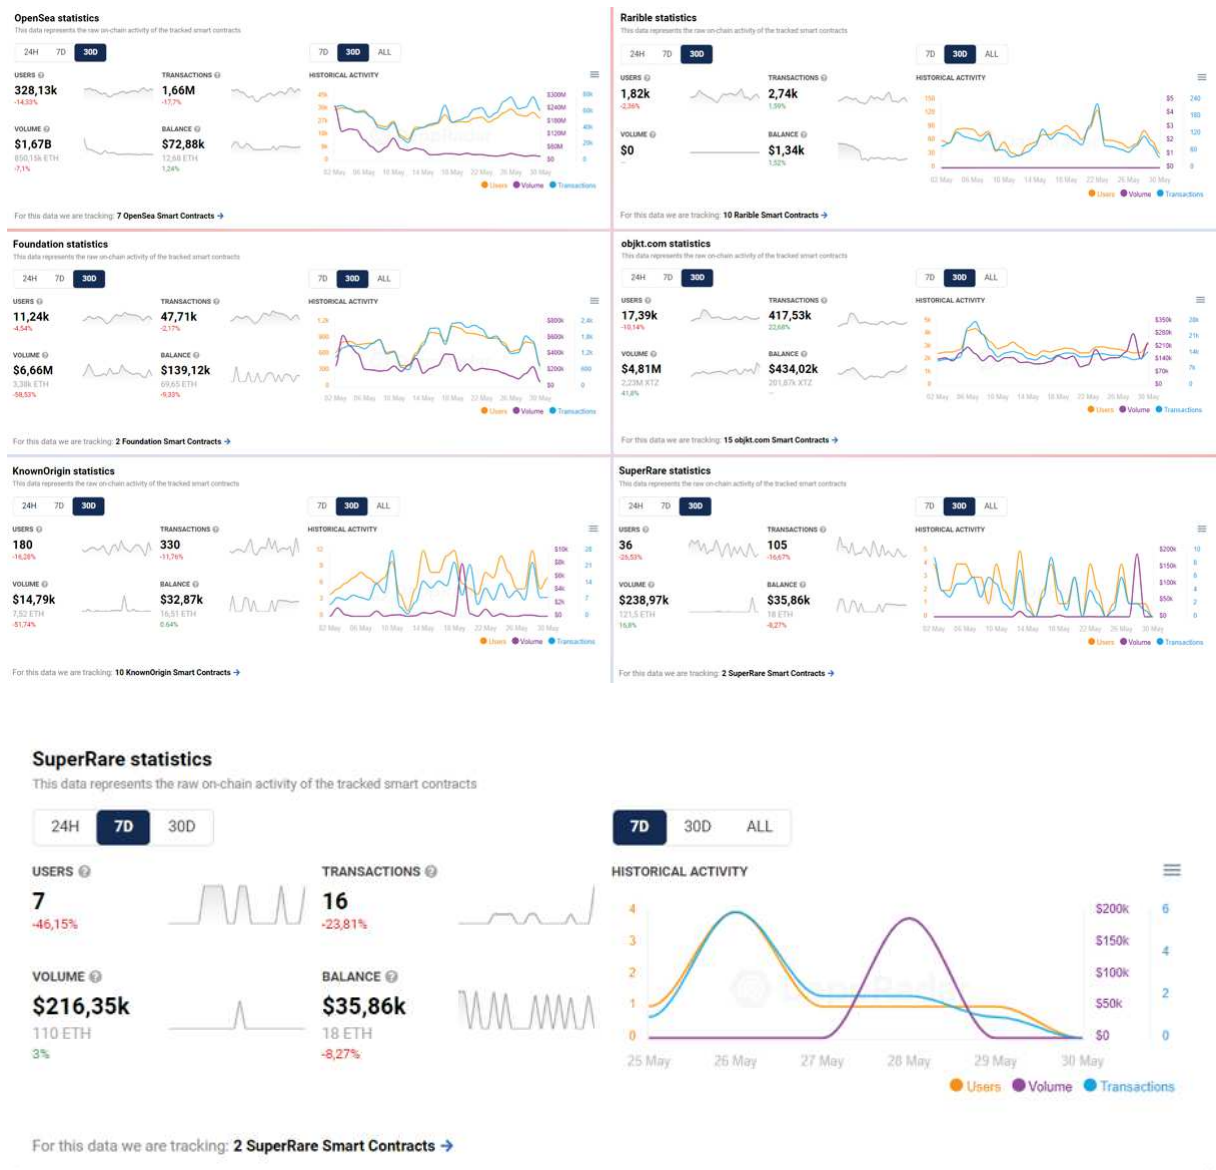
OpenSea statistics
This data represents the raw on-chain activity of the tracked smart contracts

24H 7D 30D

USERS
328,13k
-14,33%

TRANSACTIONS
1,66M
-17,7%

VOLUME
$1,67B
850,15k ETH
-7,1%

BALANCE
$72,88k
12,68 ETH
1,24%

7D 30D ALL

HISTORICAL ACTIVITY

45k 36k 27k 18k 9k 0
$300M $240M $180M $120M $60M $0
60k 50k 40k 30k 20k 10k 0

02 May 06 May 10 May 14 May 18 May 22 May 26 May 30 May

Users Volume Transactions

For this data we are tracking: 7 OpenSea Smart Contracts →

Rarible statistics
This data represents the raw on-chain activity of the tracked smart contracts

24H 7D 30D

USERS
1,82k
-2,36%

TRANSACTIONS
2,74k
1,59%

VOLUME
$0

BALANCE
$1,34k
1,52%

7D 30D ALL

HISTORICAL ACTIVITY

150 120 90 60 30 0
$5 $4 $3 $2 $1 $0
240 180 120 60 0

02 May 06 May 10 May 14 May 18 May 22 May 26 May 30 May

Users Volume Transactions

For this data we are tracking: 10 Rarible Smart Contracts →

Foundation statistics
This data represents the raw on-chain activity of the tracked smart contracts

24H 7D 30D

USERS
11,24k
-4,54%

TRANSACTIONS
47,71k
-2,17%

VOLUME
$6,66M
3,38k ETH
-58,53%

BALANCE
$139,12k
69,65 ETH
-9,33%

7D 30D ALL

HISTORICAL ACTIVITY

1,2k 900 600 300 0
$800k $600k $400k $200k $0
2,4k 1,8k 1,2k 600 0

02 May 06 May 10 May 14 May 18 May 22 May 26 May 30 May

Users Volume Transactions

For this data we are tracking: 2 Foundation Smart Contracts →

objkt.com statistics
This data represents the raw on-chain activity of the tracked smart contracts

24H 7D 30D

USERS
17,39k
-10,14%

TRANSACTIONS
417,53k
22,68%

VOLUME
$4,81M
2,23M XTZ
41,8%

BALANCE
$434,02k
201,87k XTZ

7D 30D ALL

HISTORICAL ACTIVITY

5k 4k 3k 2k 1k 0
$350k $280k $210k $140k $70k $0
28k 21k 14k 7k 0

02 May 06 May 10 May 14 May 18 May 22 May 26 May 30 May

Users Volume Transactions

For this data we are tracking: 15 objkt.com Smart Contracts →

KnownOrigin statistics
This data represents the raw on-chain activity of the tracked smart contracts

24H 7D 30D

USERS
180
-16,28%

TRANSACTIONS
330
-11,76%

VOLUME
$14,79k
7,52 ETH
-51,74%

BALANCE
$32,87k
16,51 ETH
0,64%

7D 30D ALL

HISTORICAL ACTIVITY

12 10 8 6 4 2 0
$10k $8k $6k $4k $2k $0
28 21 14 7 0

02 May 06 May 10 May 14 May 18 May 22 May 26 May 30 May

Users Volume Transactions

For this data we are tracking: 10 KnownOrigin Smart Contracts →

SuperRare statistics
This data represents the raw on-chain activity of the tracked smart contracts

24H 7D 30D

USERS
36
-26,53%

TRANSACTIONS
105
-16,67%

VOLUME
$238,97k
121,5 ETH
16,8%

BALANCE
$35,86k
18 ETH
-8,27%

7D 30D ALL

HISTORICAL ACTIVITY

5 4 3 2 1 0
$200k $150k $100k $50k $0
10 8 6 4 2 0

02 May 06 May 10 May 14 May 18 May 22 May 26 May 30 May

Users Volume Transactions

For this data we are tracking: 2 SuperRare Smart Contracts →

SuperRare statistics
This data represents the raw on-chain activity of the tracked smart contracts

24H 7D 30D

USERS
7
-46,15%

TRANSACTIONS
16
-23,81%

VOLUME
$216,35k
110 ETH
3%

BALANCE
$35,86k
18 ETH
-8,27%

7D 30D ALL

HISTORICAL ACTIVITY

4 3 2 1 0
$200k $150k $100k $50k $0
6 4 2 0

25 May 26 May 27 May 28 May 29 May 30 May

Users Volume Transactions

For this data we are tracking: 2 SuperRare Smart Contracts →